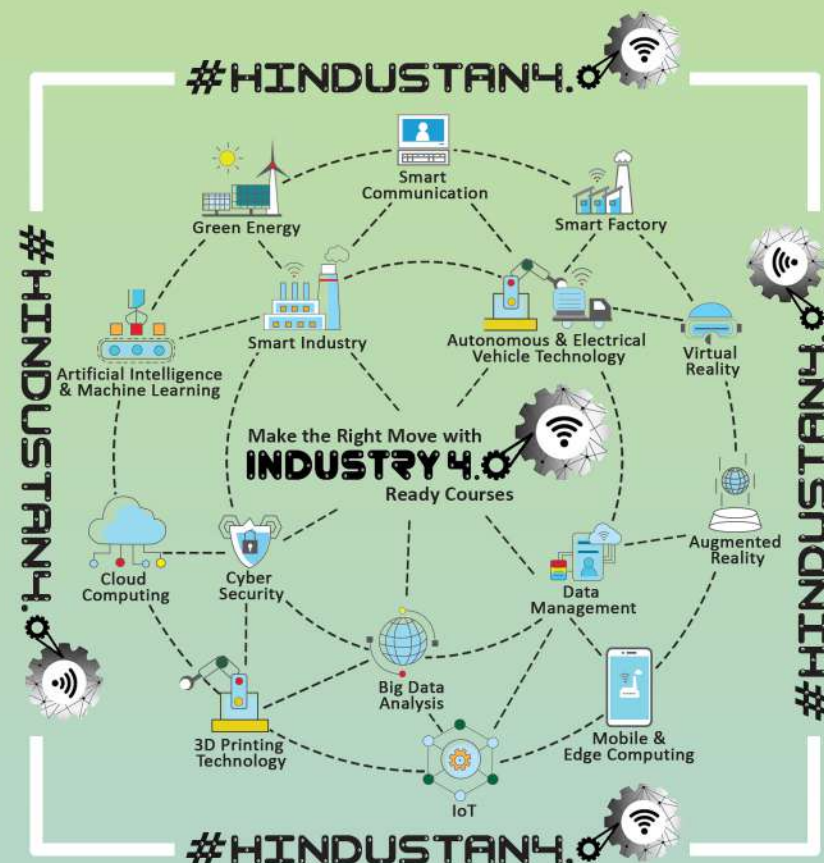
#HINDUSTAN4.0

#HINDUSTAN4.0

#HINDUSTAN4.0

Smart Communication

Green Energy

Smart Factory

Smart Industry

Autonomous & Electrical Vehicle Technology

Virtual Reality

Artificial Intelligence & Machine Learning

Make the Right Move with

INDUSTRY 4.0

Ready Courses

Augmented Reality

Cloud Computing

Cyber Security

Data Management

Big Data Analysis

Mobile & Edge Computing

3D Printing Technology

IoT

#HINDUSTAN4.0